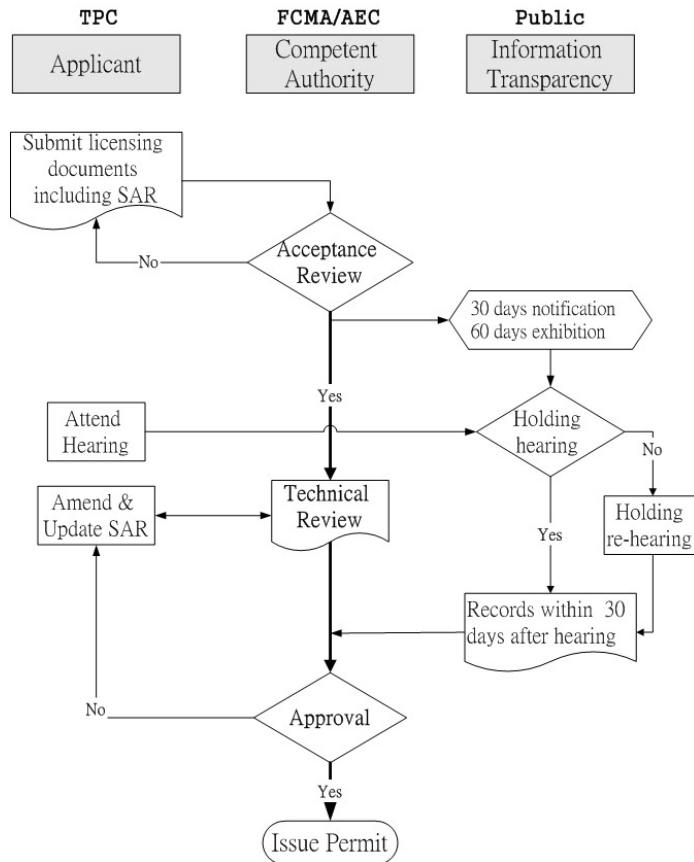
TPC

Applicant

FCMA/AEC

Competent Authority

Public

Information Transparency

Submit licensing documents including SAR

No

Acceptance Review

30 days notification 60 days exhibition

Yes

Attend Hearing

Holding hearing

No

Amend & Update SAR

Technical Review

Holding re-hearing

Yes

Records within 30 days after hearing

No

Approval

Yes

Issue Permit